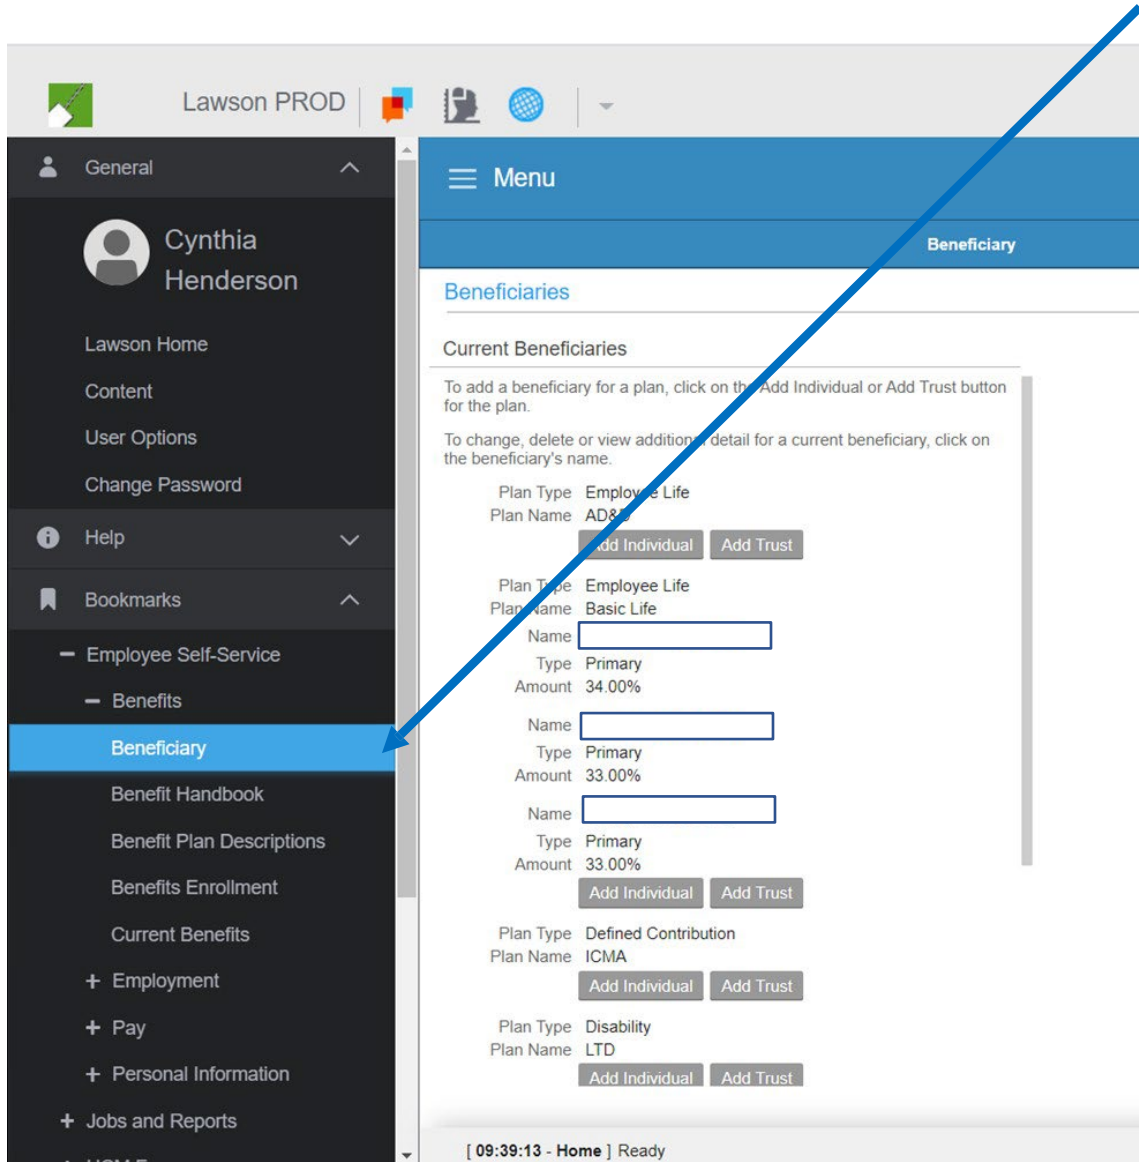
Lawson PROD

General

Cynthia Henderson

Lawson Home

Content

User Options

Change Password

Help

Bookmarks

– Employee Self-Service

– Benefits

Beneficiary

Benefit Handbook

Benefit Plan Descriptions

Benefits Enrollment

Current Benefits

+ Employment

+ Pay

+ Personal Information

+ Jobs and Reports

Menu

Beneficiary

Beneficiaries

Current Beneficiaries

To add a beneficiary for a plan, click on the Add Individual or Add Trust button for the plan.

To change, delete or view additional detail for a current beneficiary, click on the beneficiary's name.

Plan Type Employee Life
Plan Name AD&D
Add Individual Add Trust

Plan Type Employee Life
Plan Name Basic Life
Name
Type Primary
Amount 34.00%

Name
Type Primary
Amount 33.00%

Name
Type Primary
Amount 33.00%
Add Individual Add Trust

Plan Type Defined Contribution
Plan Name ICMA
Add Individual Add Trust

Plan Type Disability
Plan Name LTD
Add Individual Add Trust

[ 09:39:13 - Home ] Ready